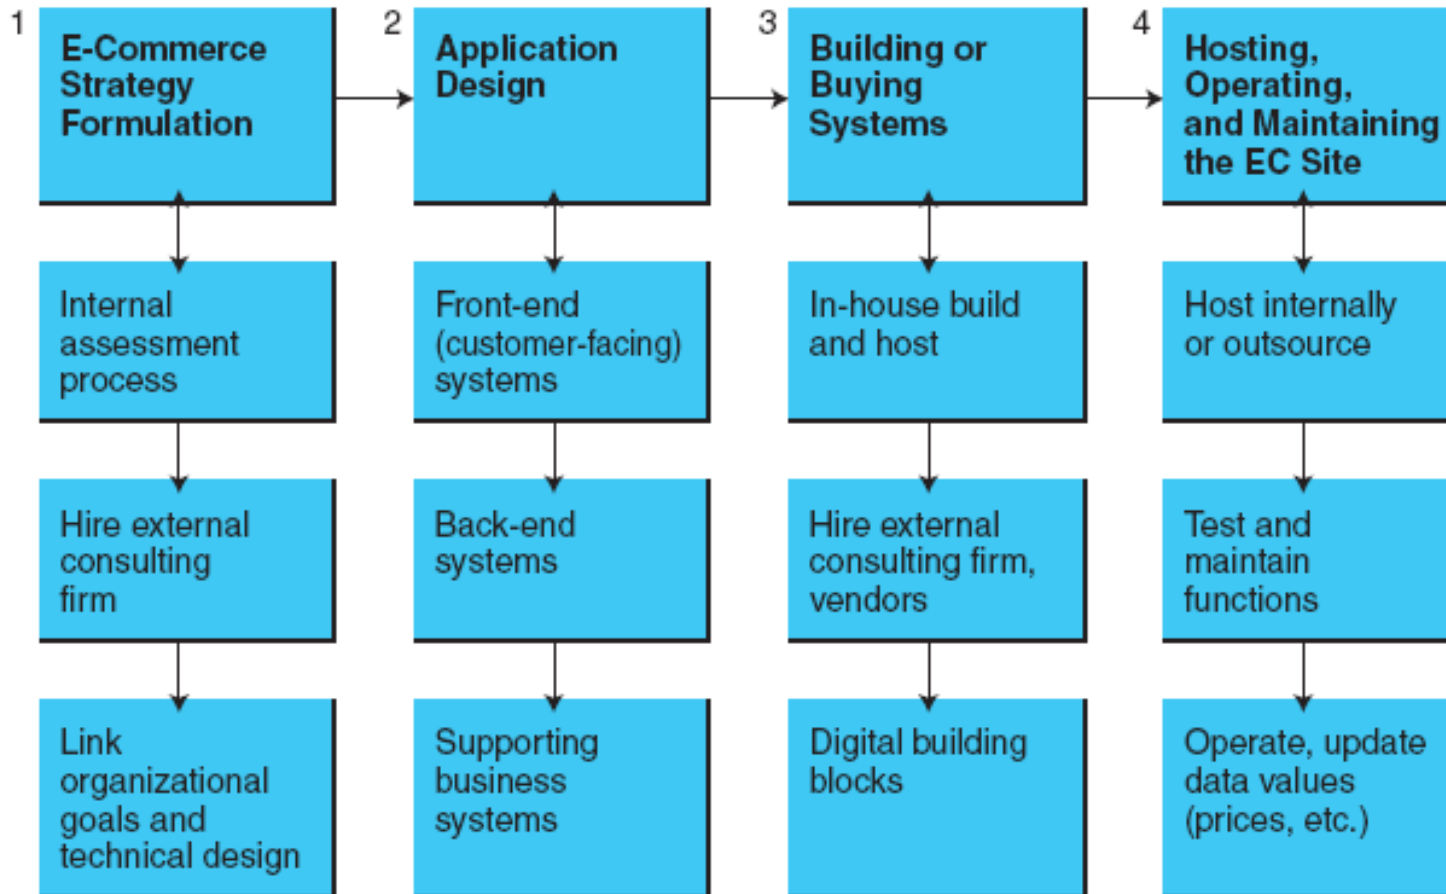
1
E-Commerce Strategy Formulation

Internal assessment process

Hire external consulting firm

Link organizational goals and technical design

2
Application Design

Front-end (customer-facing) systems

Back-end systems

Supporting business systems

3
Building or Buying Systems

In-house build and host

Hire external consulting firm, vendors

Digital building blocks

4
Hosting, Operating, and Maintaining the EC Site

Host internally or outsource

Test and maintain functions

Operate, update data values (prices, etc.)